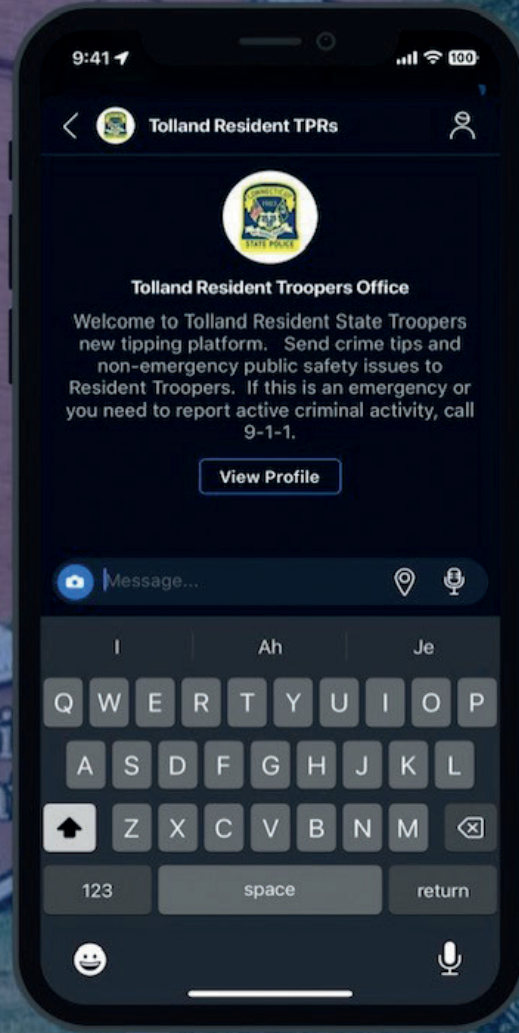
9:41

100

Tolland Resident TPRs

CONNECTICUT
1903
STATE POLICE

Tolland Resident Troopers Office

Welcome to Tolland Resident State Troopers new tipping platform. Send crime tips and non-emergency public safety issues to Resident Troopers. If this is an emergency or you need to report active criminal activity, call 9-1-1.

View Profile

Message...

I
Ah
Je

Q W E R T Y U I O P
A S D F G H J K L
Z X C V B N M

123
space
return